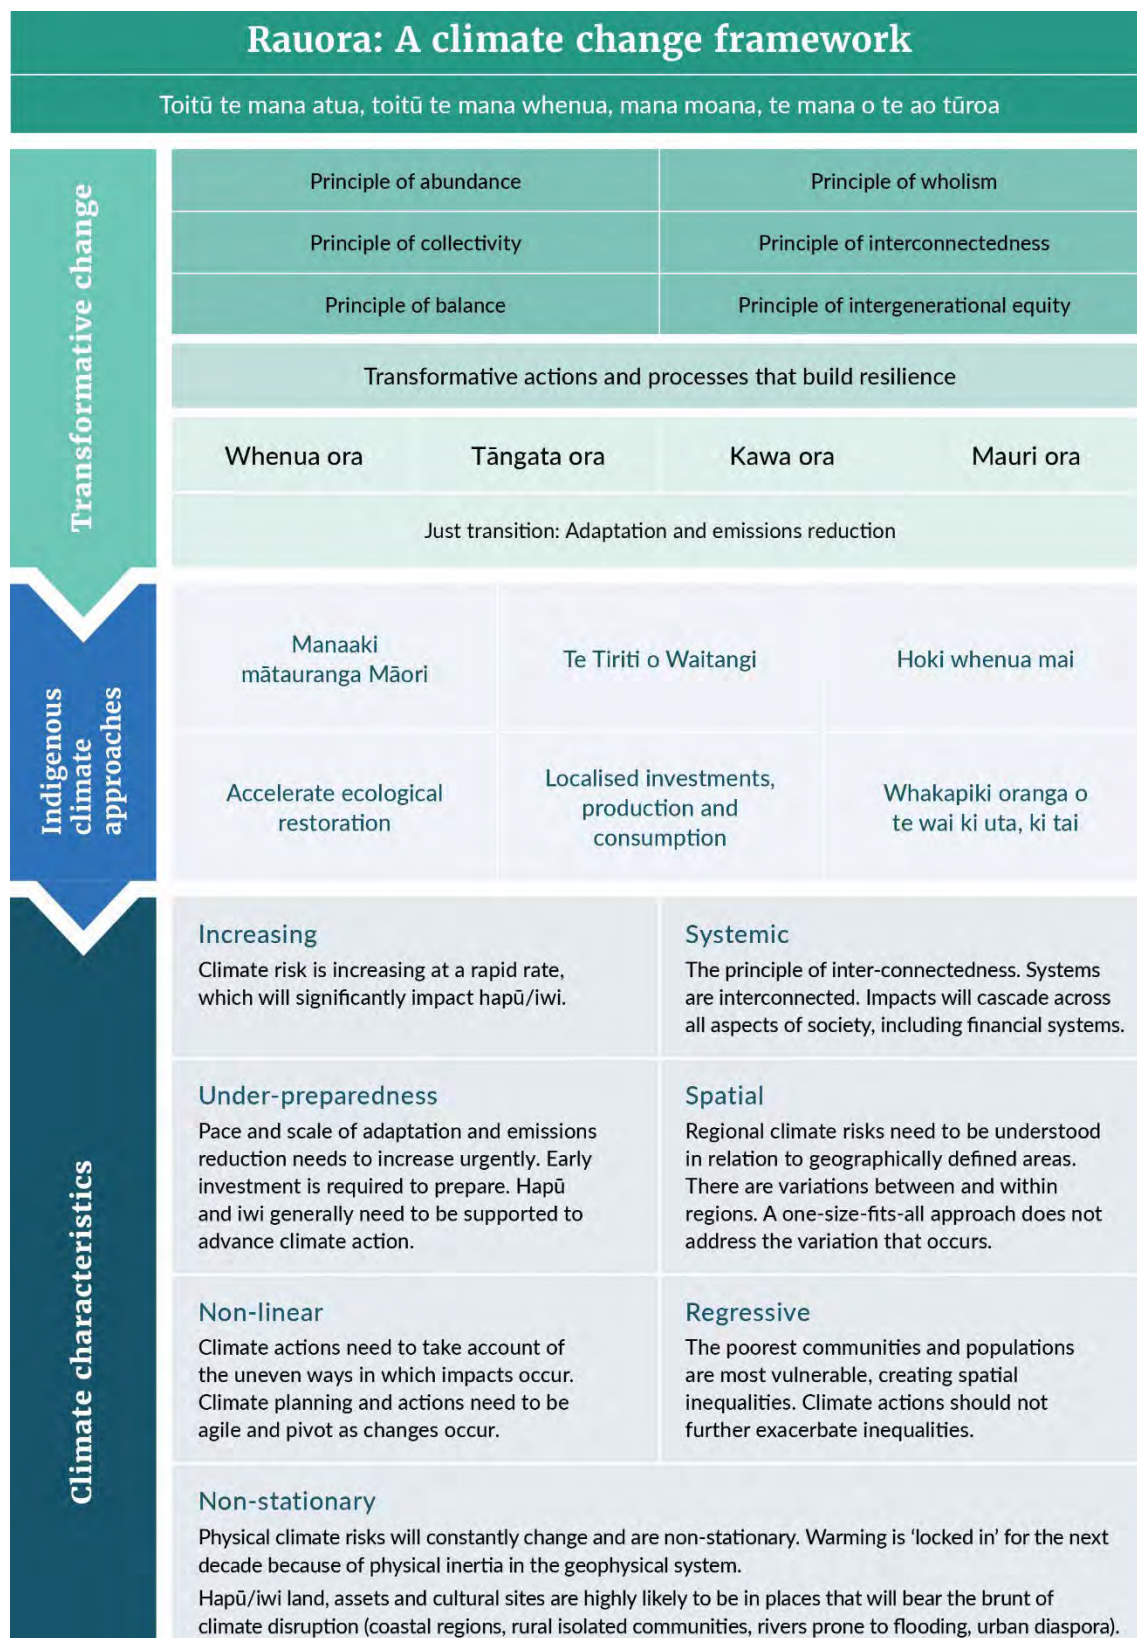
Rauora: A climate change framework

Toitū te mana atua, toitū te mana whenua, mana moana, te mana o te ao tūroa

Transformative change

| Principle of abundance | Principle of wholism |
|---|---|
| Principle of collectivity | Principle of interconnectedness |
| Principle of balance | Principle of intergenerational equity |

Transformative actions and processes that build resilience

Whenua ora Tāngata ora Kawa ora Mauri ora

Just transition: Adaptation and emissions reduction

Indigenous climate approaches

| Manaaki mātauranga Māori | Te Tiriti o Waitangi | Hoki whenua mai |
|---|---|---|
| Accelerate ecological restoration | Localised investments, production and consumption | Whakapiki oranga o te wai ki uta, ki tai |

Climate characteristics

Increasing
Climate risk is increasing at a rapid rate, which will significantly impact hapū/iwi.

Systemic
The principle of inter-connectedness. Systems are interconnected. Impacts will cascade across all aspects of society, including financial systems.

Under-preparedness
Pace and scale of adaptation and emissions reduction needs to increase urgently. Early investment is required to prepare. Hapū and iwi generally need to be supported to advance climate action.

Spatial
Regional climate risks need to be understood in relation to geographically defined areas. There are variations between and within regions. A one-size-fits-all approach does not address the variation that occurs.

Non-linear
Climate actions need to take account of the uneven ways in which impacts occur. Climate planning and actions need to be agile and pivot as changes occur.

Regressive
The poorest communities and populations are most vulnerable, creating spatial inequalities. Climate actions should not further exacerbate inequalities.

Non-stationary
Physical climate risks will constantly change and are non-stationary. Warming is 'locked in' for the next decade because of physical inertia in the geophysical system.
Hapū/iwi land, assets and cultural sites are highly likely to be in places that will bear the brunt of climate disruption (coastal regions, rural isolated communities, rivers prone to flooding, urban diaspora).